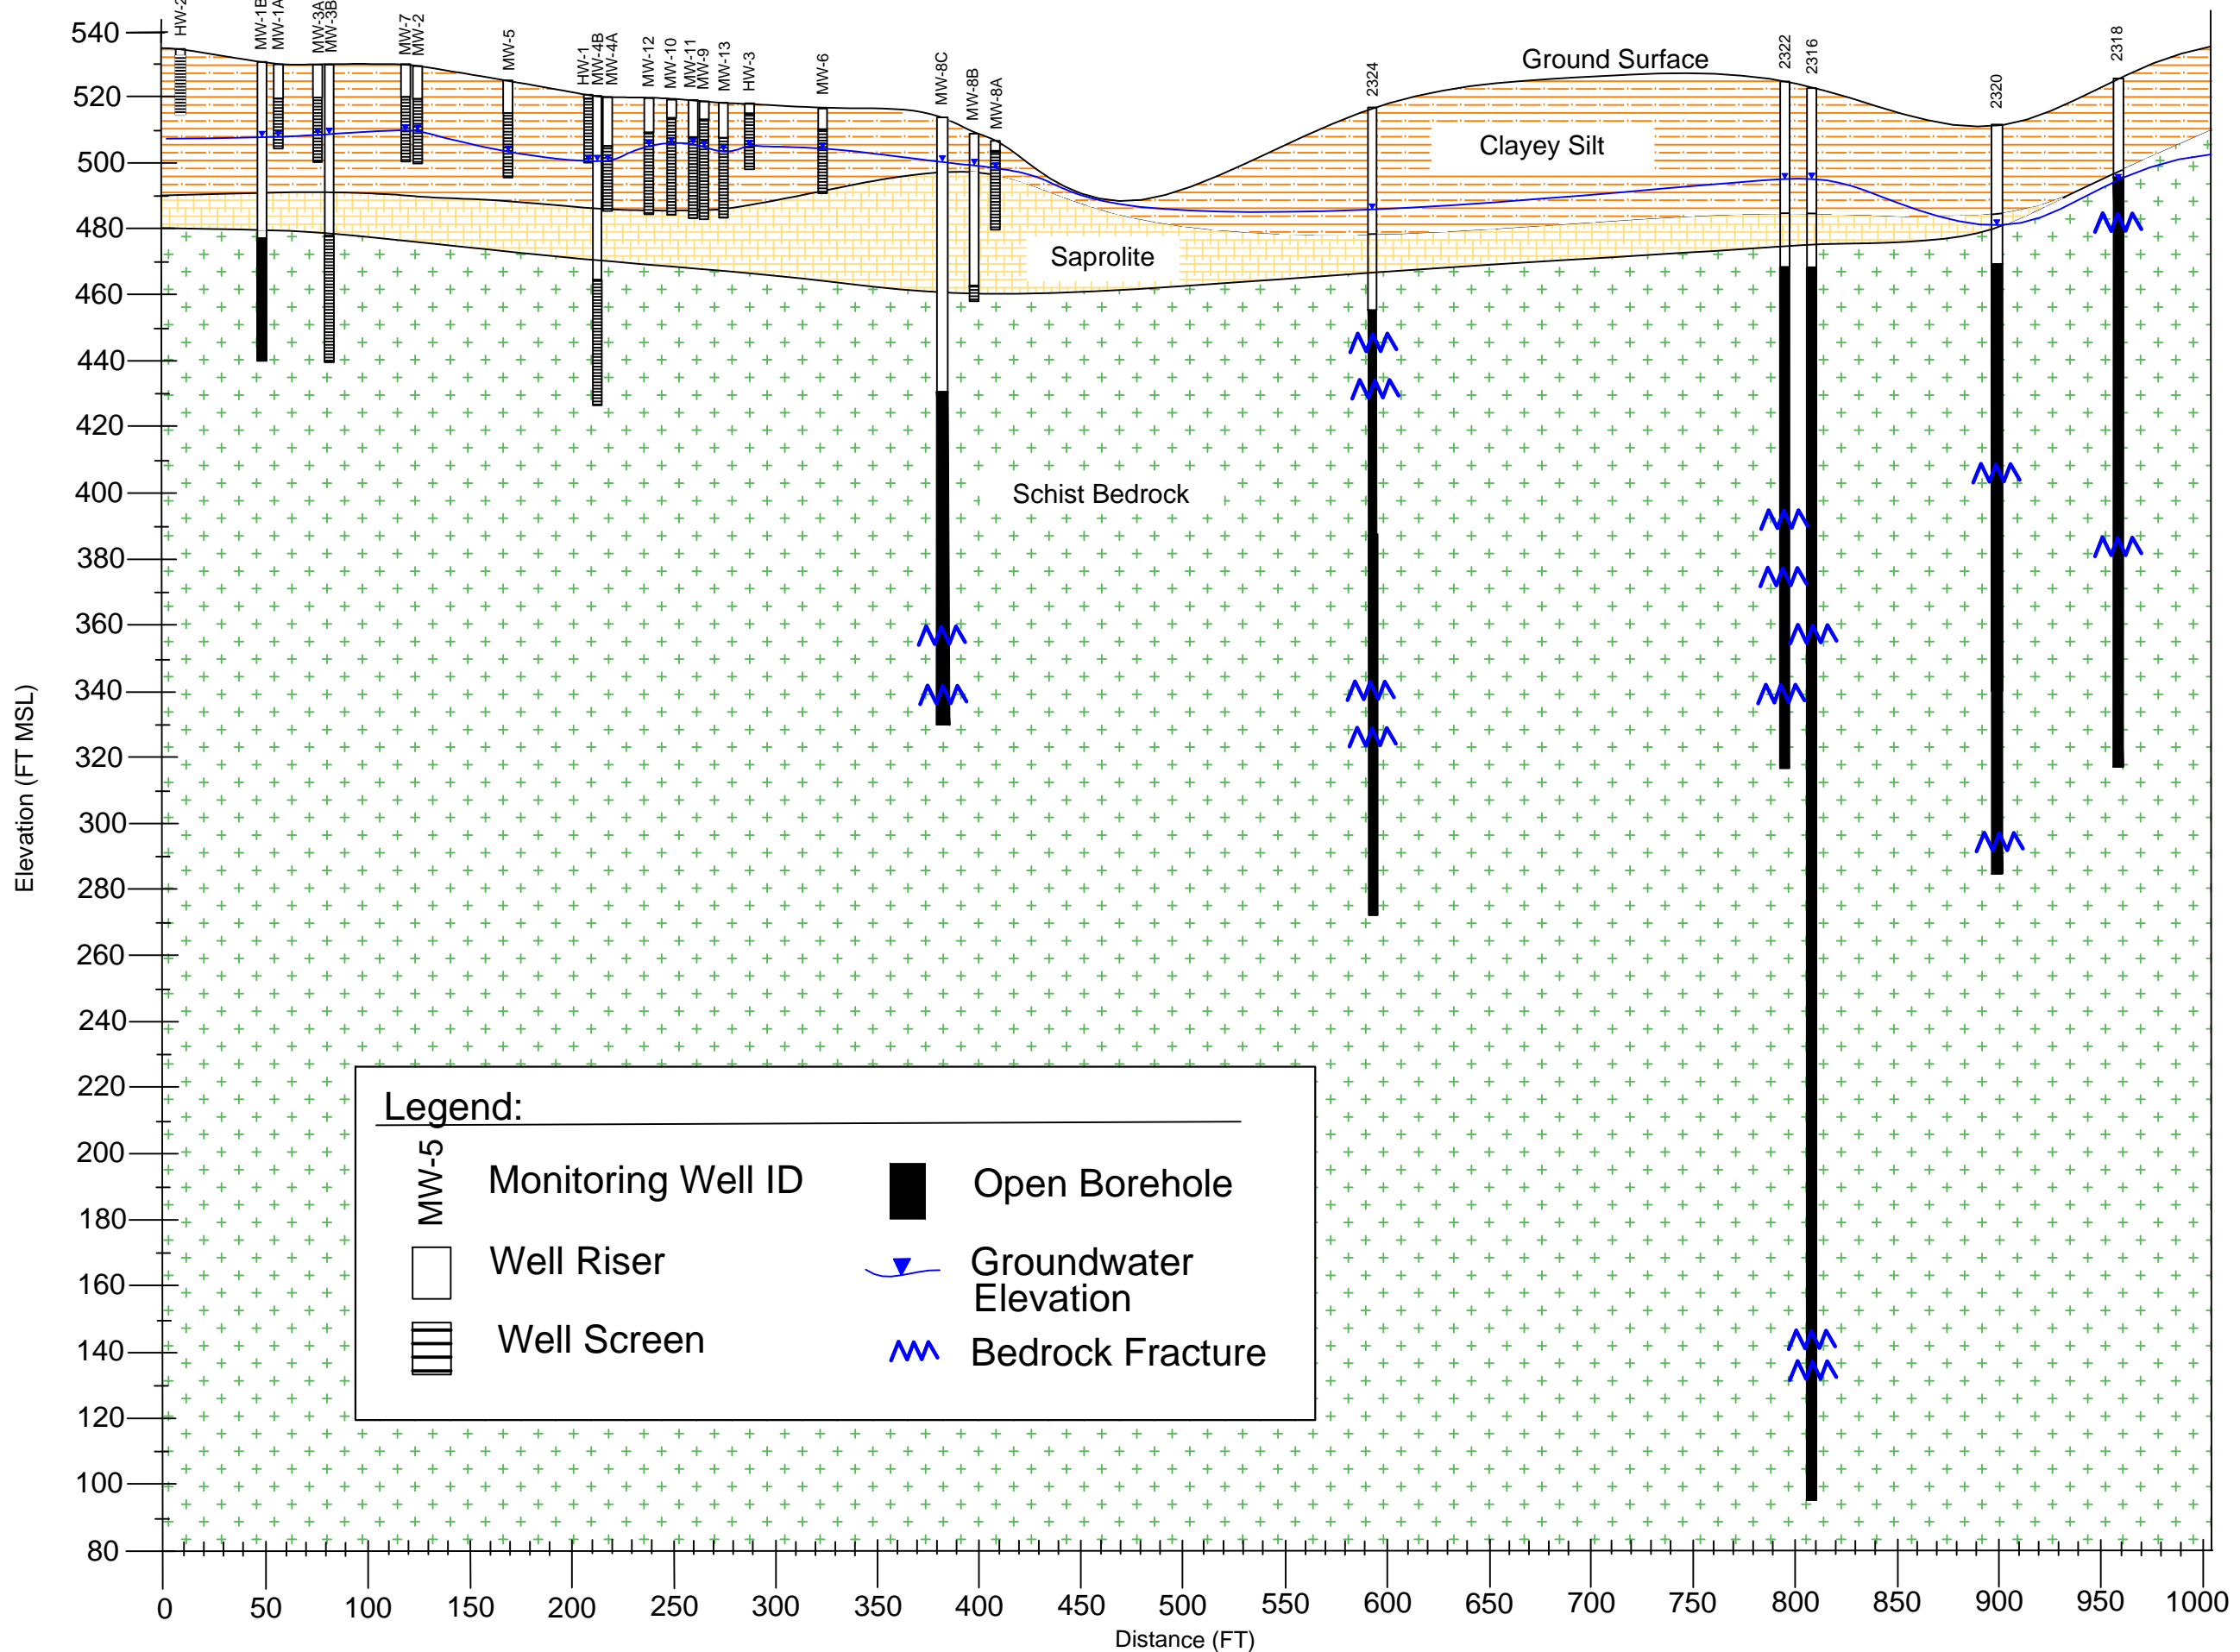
540
520
500
480
460
440
420
400
380
360
340
320
300
280
260
240
220
200
180
160
140
120
100
80

Elevation (FT MSL)

HW-2
MW-1B
MW-1A
MW-3A
MW-3B
MW-7
MW-2
MW-5
HW-1
MW-4B
MW-4A
MW-12
MW-10
MW-11
MW-9
MW-13
HW-3
MW-6
MW-8C
MW-8B
MW-8A
2324
2322
2316
2320
2318

Ground Surface
Clayey Silt
Saprolite
Schist Bedrock

Legend:
MW-5 Monitoring Well ID
Well Riser
Well Screen
Open Borehole
Groundwater Elevation
Bedrock Fracture

0 50 100 150 200 250 300 350 400 450 500 550 600 650 700 750 800 850 900 950 1000
Distance (FT)